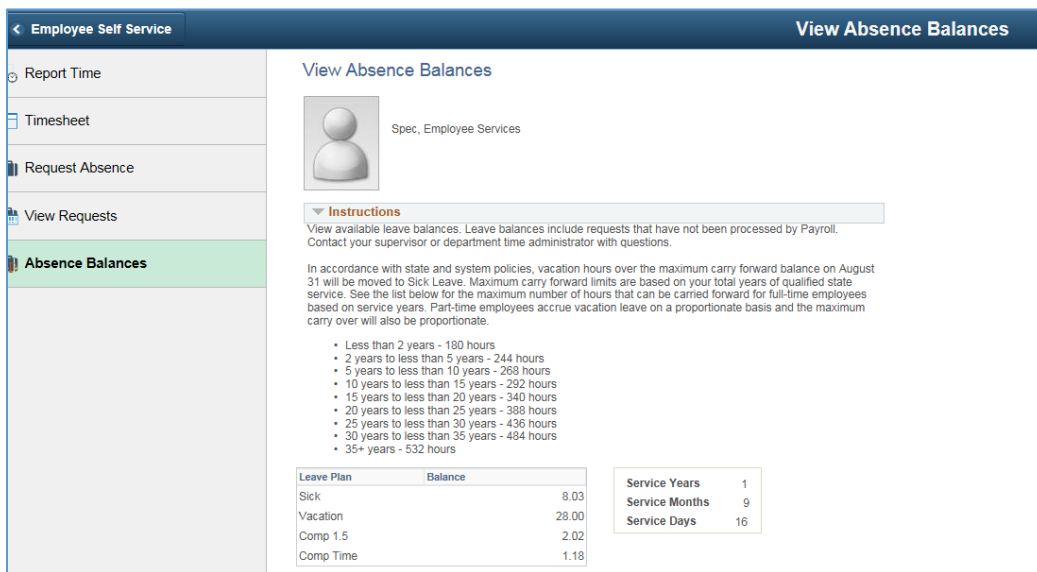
< Employee Self Service

View Absence Balances

Report Time

Timesheet

Request Absence

View Requests

Absence Balances

View Absence Balances

Spec, Employee Services

Instructions

View available leave balances. Leave balances include requests that have not been processed by Payroll. Contact your supervisor or department time administrator with questions.

In accordance with state and system policies, vacation hours over the maximum carry forward balance on August 31 will be moved to Sick Leave. Maximum carry forward limits are based on your total years of qualified state service. See the list below for the maximum number of hours that can be carried forward for full-time employees based on service years. Part-time employees accrue vacation leave on a proportionate basis and the maximum carry over will also be proportionate.

- Less than 2 years - 180 hours
- 2 years to less than 5 years - 244 hours
- 5 years to less than 10 years - 268 hours
- 10 years to less than 15 years - 292 hours
- 15 years to less than 20 years - 340 hours
- 20 years to less than 25 years - 388 hours
- 25 years to less than 30 years - 436 hours
- 30 years to less than 35 years - 484 hours
- 35+ years - 532 hours

| Leave Plan | Balance |
|---|---|
| Sick | 8.03 |
| Vacation | 28.00 |
| Comp 1.5 | 2.02 |
| Comp Time | 1.18 |

| | |
|---|---|
| Service Years | 1 |
| Service Months | 9 |
| Service Days | 16 |